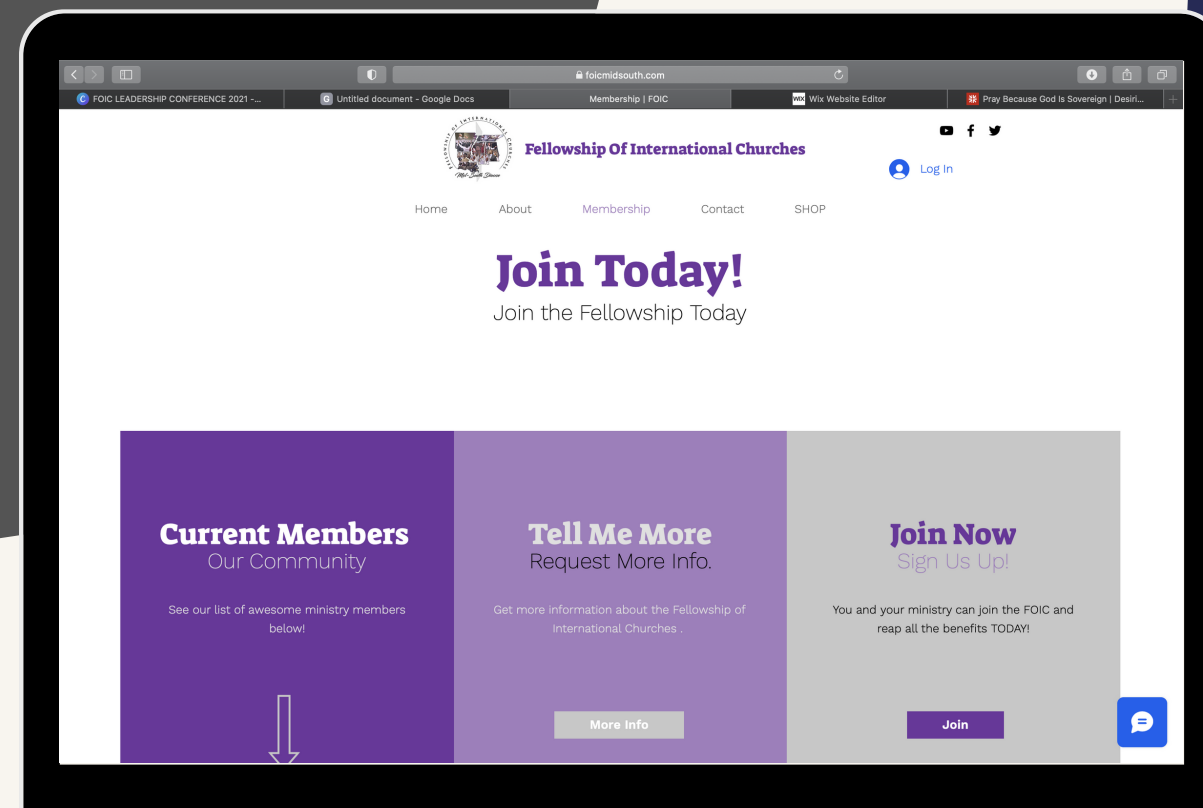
foicmidsouth.com

FOIC LEADERSHIP CONFERENCE 2021 -...
Untitled document - Google Docs
Membership | FOIC
Wix Website Editor
Pray Because God Is Sovereign | Desiri...

Fellowship of International Churches
Mid-South District

Fellowship Of International Churches

Log In

Home About Membership Contact SHOP

Join Today!
Join the Fellowship Today

Current Members
Our Community

See our list of awesome ministry members below!

Tell Me More
Request More Info.

Get more information about the Fellowship of International Churches .

More Info

Join Now
Sign Us Up!

You and your ministry can join the FOIC and reap all the benefits TODAY!

Join